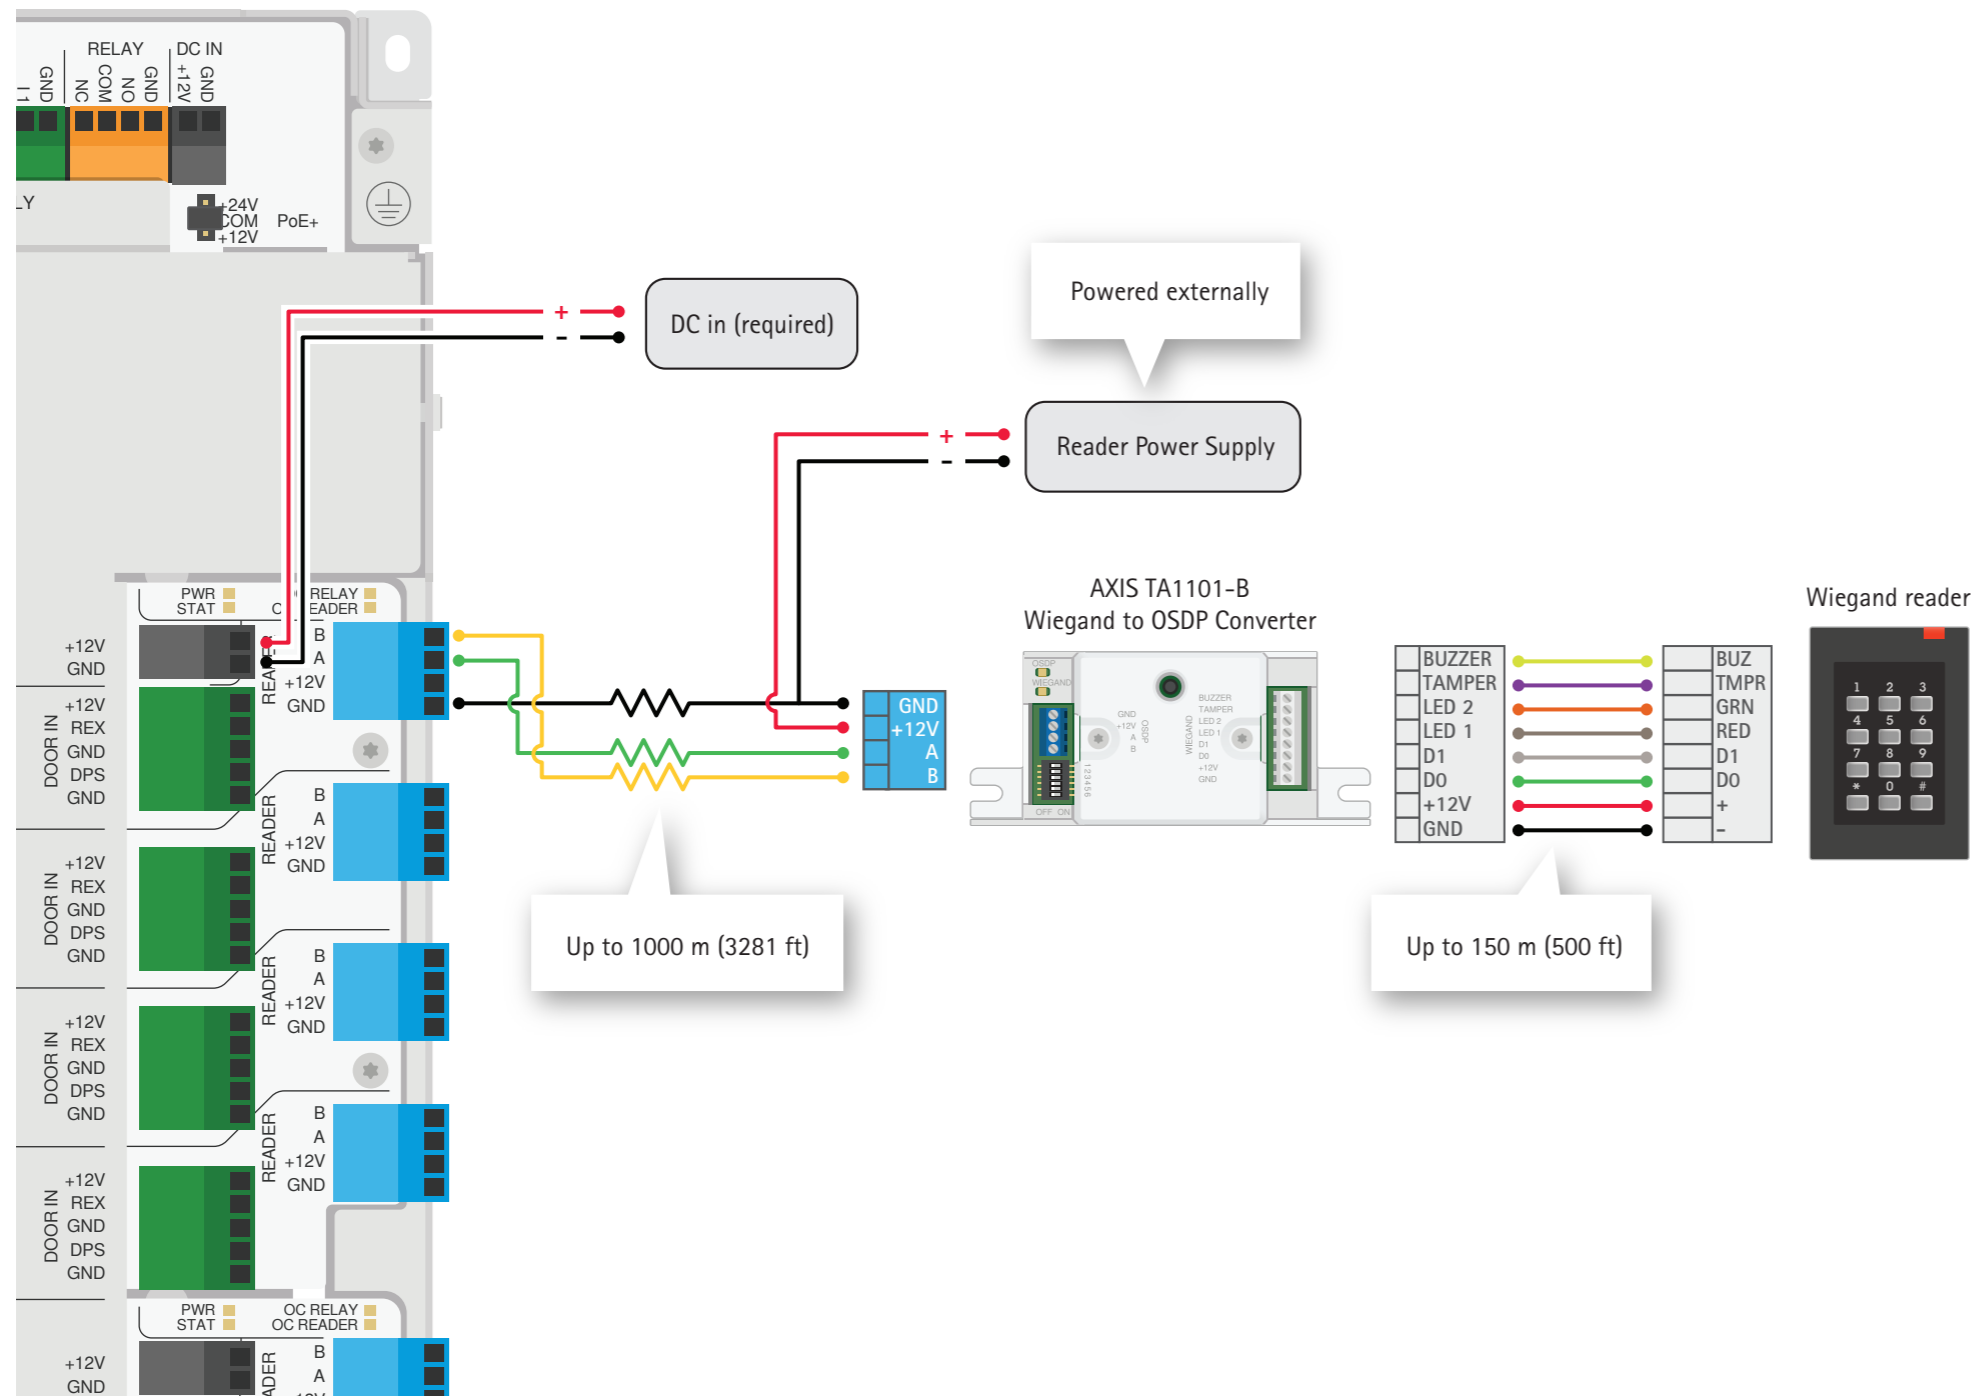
RELAY DC IN
I1 GND NC COM NO GND +12V GND
LY
+24V COM +12V PoE+

DC in (required)
+ -

Powered externally

Reader Power Supply
+ -

PWR STAT C RELAY EADER
+12V GND
READER B A +12V GND
DOOR IN +12V REX GND DPS GND
READER B A +12V GND
DOOR IN +12V REX GND DPS GND
READER B A +12V GND
DOOR IN +12V REX GND DPS GND
READER B A +12V GND
DOOR IN +12V REX GND DPS GND
PWR STAT OC RELAY OC READER
+12V GND
ADER B A

GND +12V A B

AXIS TA1101-B
Wiegand to OSDP Converter

OSDP WIEGAND GND +12V A B OSDP WIEGAND BUZZER TAMPER LED 2 LED 1 D1 D0 +12V GND 123456 OFF ON

| BUZZER | BUZ |
|---|---|
| TAMPER | TMPR |
| LED 2 | GRN |
| LED 1 | RED |
| D1 | D1 |
| D0 | D0 |
| +12V | + |
| GND | - |

Wiegand reader
1 2 3 4 5 6 7 8 9 * 0 #

Up to 1000 m (3281 ft)

Up to 150 m (500 ft)